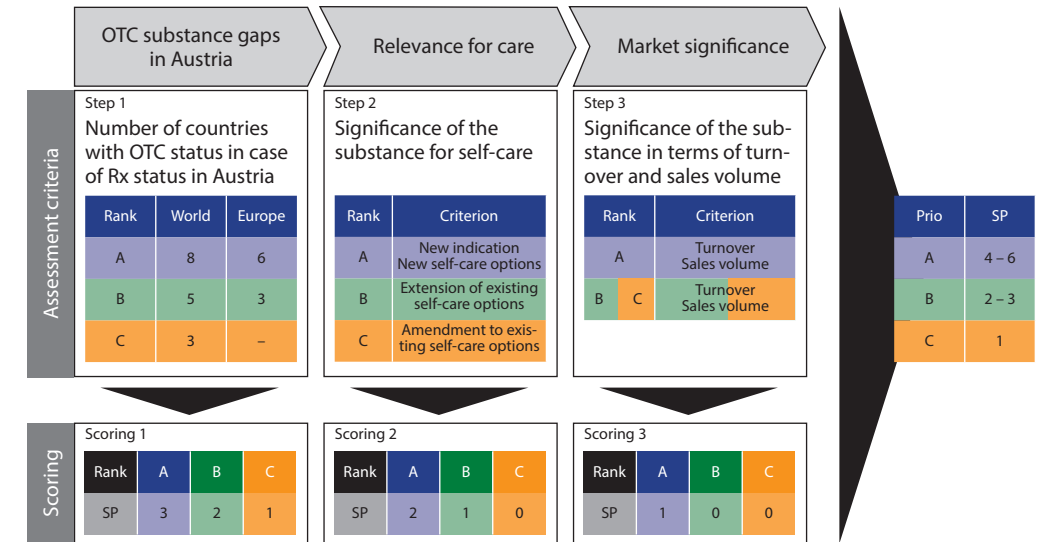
OTC substance gaps in Austria

Relevance for care

Market significance

Assessment criteria

Step 1
Number of countries with OTC status in case of Rx status in Austria

| Rank | World | Europe |
|---|---|---|
| A | 8 | 6 |
| B | 5 | 3 |
| C | 3 | – |

Step 2
Significance of the substance for self-care

| Rank | Criterion |
|---|---|
| A | New indication New self-care options |
| B | Extension of existing self-care options |
| C | Amendment to existing self-care options |

Step 3
Significance of the substance in terms of turnover and sales volume

| Rank | Criterion |
|---|---|
| A | Turnover Sales volume |
| B C | Turnover Sales volume |

| Prio | SP |
|---|---|
| A | 4 – 6 |
| B | 2 – 3 |
| C | 1 |

Scoring

Scoring 1

| Rank | A | B | C |
|---|---|---|---|
| SP | 3 | 2 | 1 |

Scoring 2

| Rank | A | B | C |
|---|---|---|---|
| SP | 2 | 1 | 0 |

Scoring 3

| Rank | A | B | C |
|---|---|---|---|
| SP | 1 | 0 | 0 |